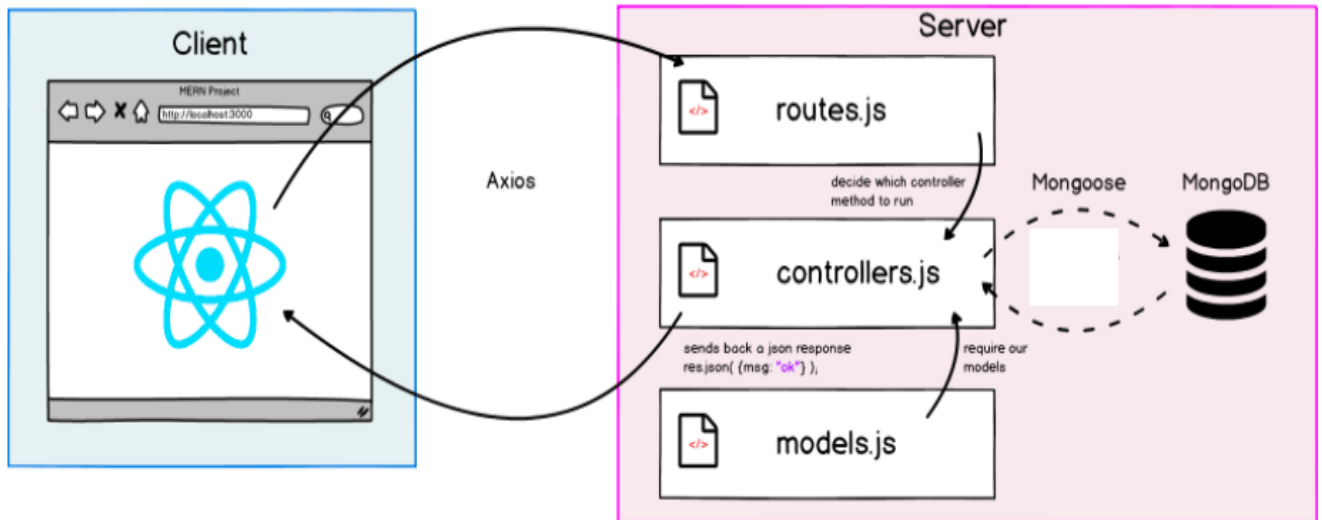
Client

MERN Project

http://localhost:3000

Axios

Server

</>

routes.js

decide which controller method to run

Mongoose

MongoDB

</>

controllers.js

sends back a json response res.json( {msg: "ok"} );

require our models

</>

models.js